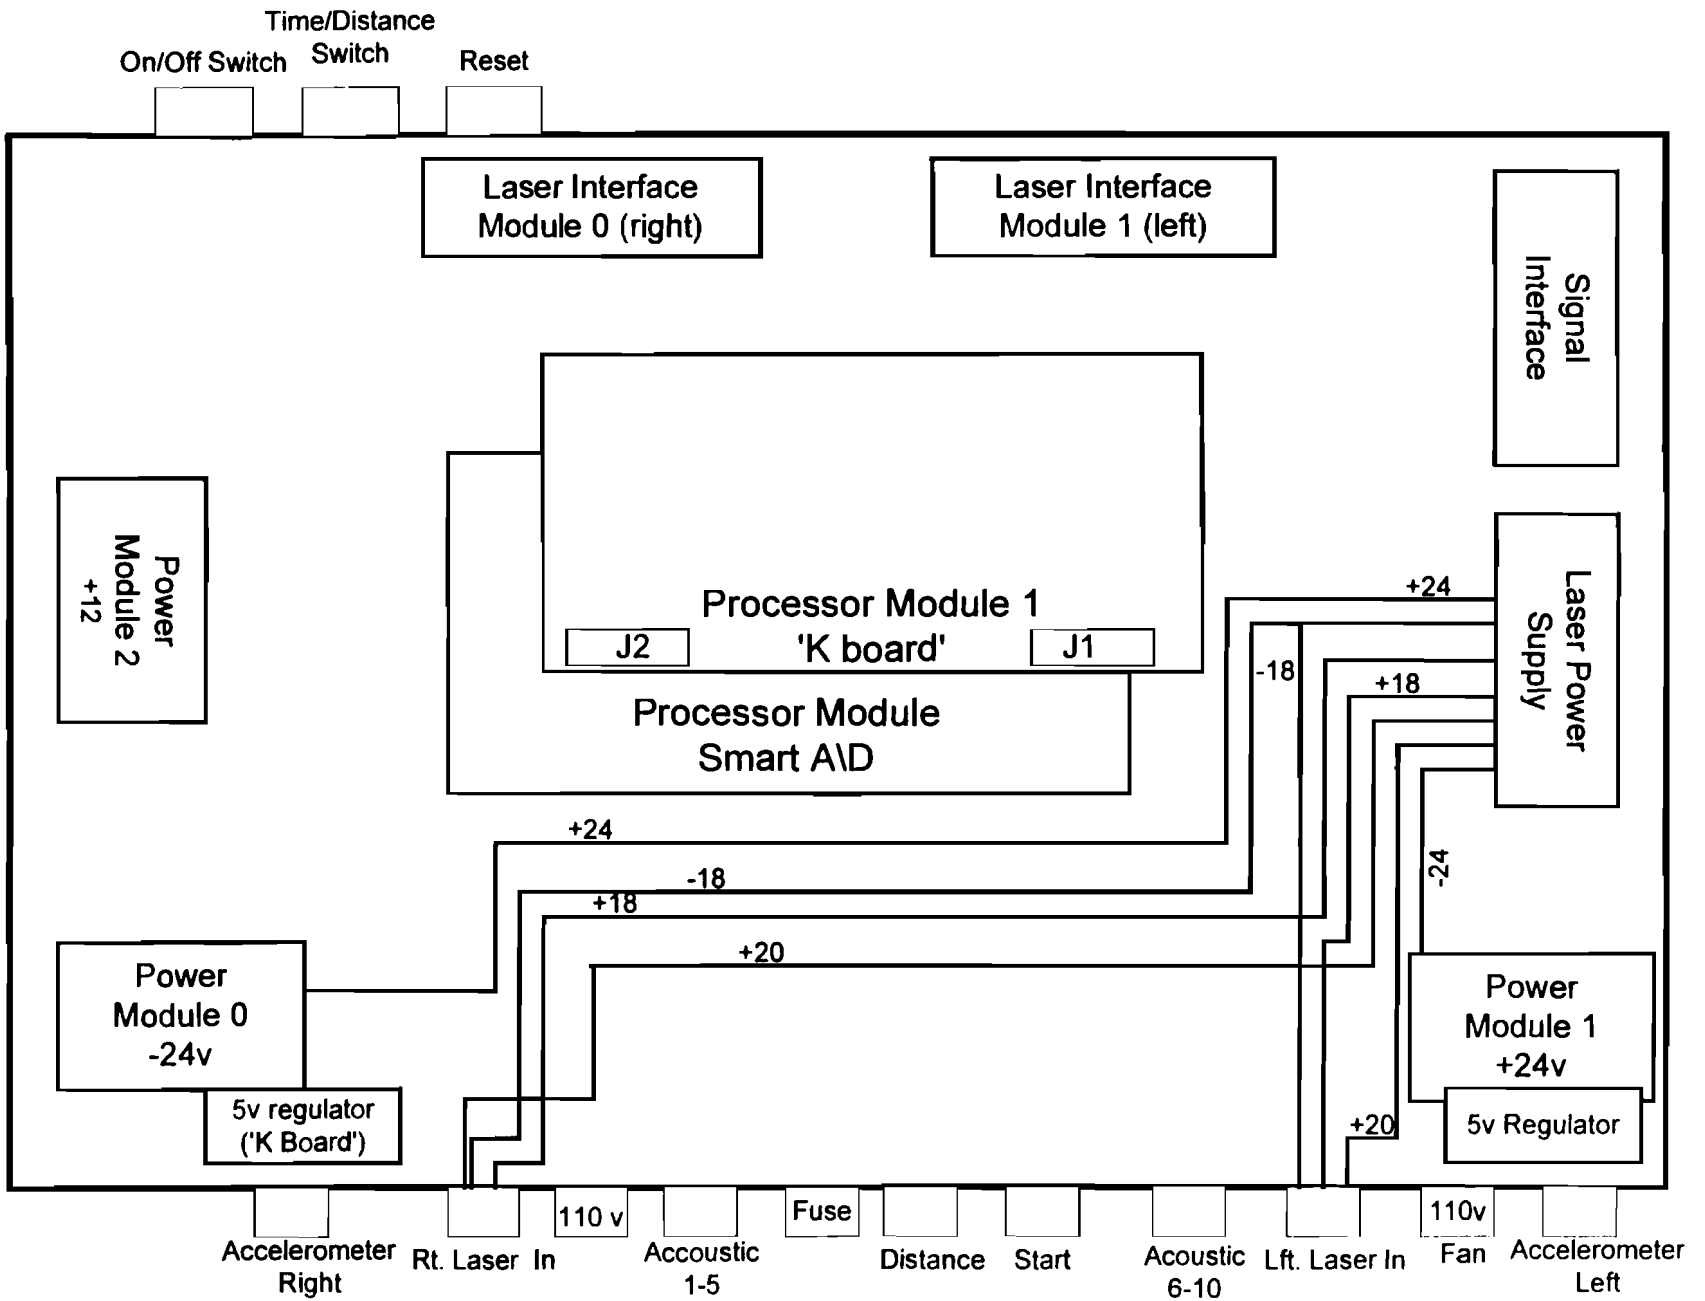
Time/Distance Switch

On/Off Switch

Reset

Laser Interface Module 0 (right)

Laser Interface Module 1 (left)

Signal Interface

Power Module 2 +12

Processor Module 1 'K board'

J2

J1

Processor Module Smart A\D

Laser Power Supply

+24

-18

+18

-24

+24

-18

+18

+20

Power Module 0 -24v

5v regulator ('K Board')

Power Module 1 +24v

5v Regulator

+20

Accelerometer Right

Rt. Laser In

110 v

Accoustic 1-5

Fuse

Distance

Start

Acoustic 6-10

Lft. Laser In

110v

Fan

Accelerometer Left